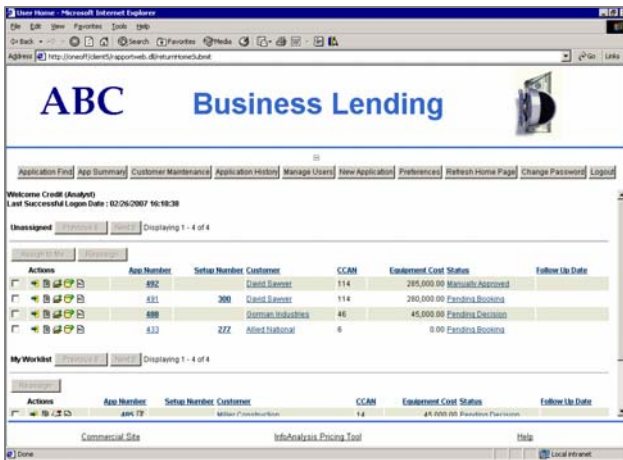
User Home - Microsoft Internet Explorer
File Edit View Favorites Tools Help
Back Search Favorites Media
Address http://oneoff/client5/rapportweb.dll/returnHomeSubmit
Go Links

ABC Business Lending

Application Find | App Summary | Customer Maintenance | Application History | Manage Users | New Application | Preferences | Refresh Home Page | Change Password | Logout

Welcome Credit (Analyst)
Last Successful Logon Date : 02/26/2007 16:18:38

Unassigned Previous 4 Next 4 Displaying 1 - 4 of 4

Assign to Me Reassign

| | Actions | App Number | Setup Number | Customer | CCAN | Equipment Cost | Status | Follow Up Date |
|---|---|---|---|---|---|---|---|---|
| | | 492 | | David Sawyer | 114 | 285,000.00 | Manually Approved | |
| | | 491 | 300 | David Sawyer | 114 | 280,000.00 | Pending Booking | |
| | | 498 | | Gorman Industries | 46 | 45,000.00 | Pending Decision | |
| | | 433 | 277 | Allied National | 6 | 0.00 | Pending Booking | |

My Worklist Previous 4 Next 4 Displaying 1 - 4 of 4

Reassign

| | Actions | App Number | Setup Number | Customer | CCAN | Equipment Cost | Status | Follow Up Date |
|---|---|---|---|---|---|---|---|---|
| | | 495 | | Miller Construction | 14 | 45,000.00 | Pending Decision | |

Commercial Site InfoAnalysis Pricing Tool Help

Done Local intranet